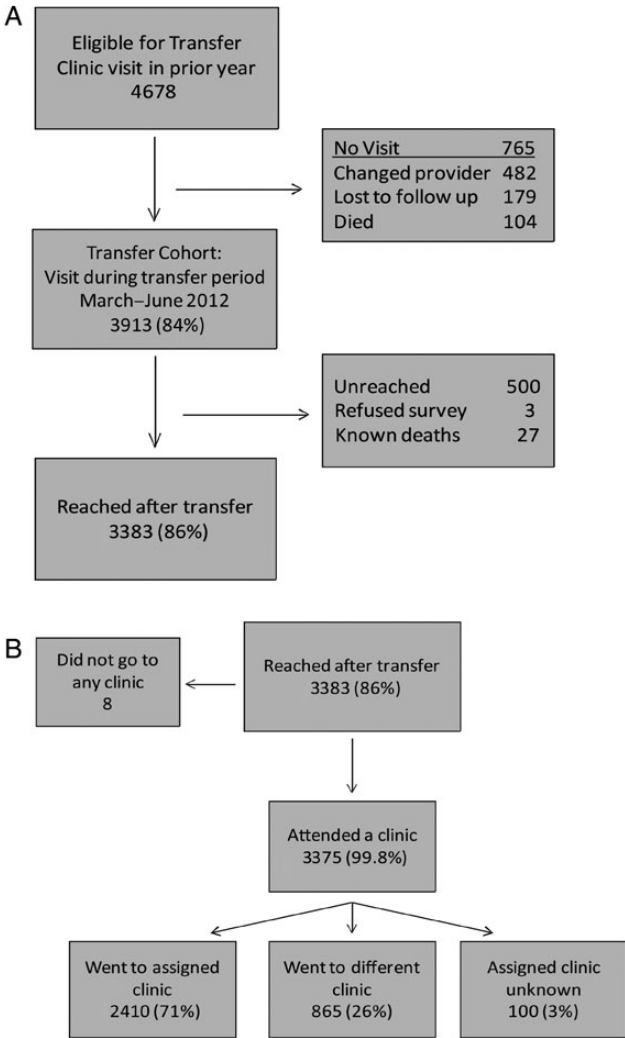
A

Eligible for Transfer Clinic visit in prior year
4678

| No Visit | 765 |
|---|---|
| Changed provider | 482 |
| Lost to follow up | 179 |
| Died | 104 |

Transfer Cohort:
Visit during transfer period
March–June 2012
3913 (84%)

Unreached 500
Refused survey 3
Known deaths 27

Reached after transfer
3383 (86%)

B

Did not go to any clinic
8

Reached after transfer
3383 (86%)

Attended a clinic
3375 (99.8%)

Went to assigned clinic
2410 (71%)

Went to different clinic
865 (26%)

Assigned clinic unknown
100 (3%)